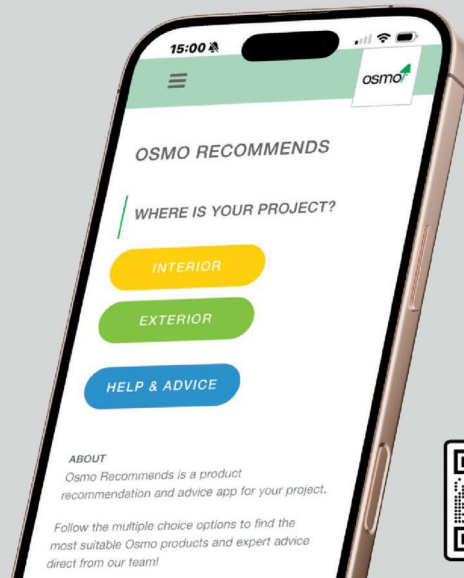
15:00

osmo

OSMO RECOMMENDS

WHERE IS YOUR PROJECT?

INTERIOR

EXTERIOR

HELP & ADVICE

ABOUT

Osmo Recommends is a product recommendation and advice app for your project.

Follow the multiple choice options to find the most suitable Osmo products and expert advice direct from our team!